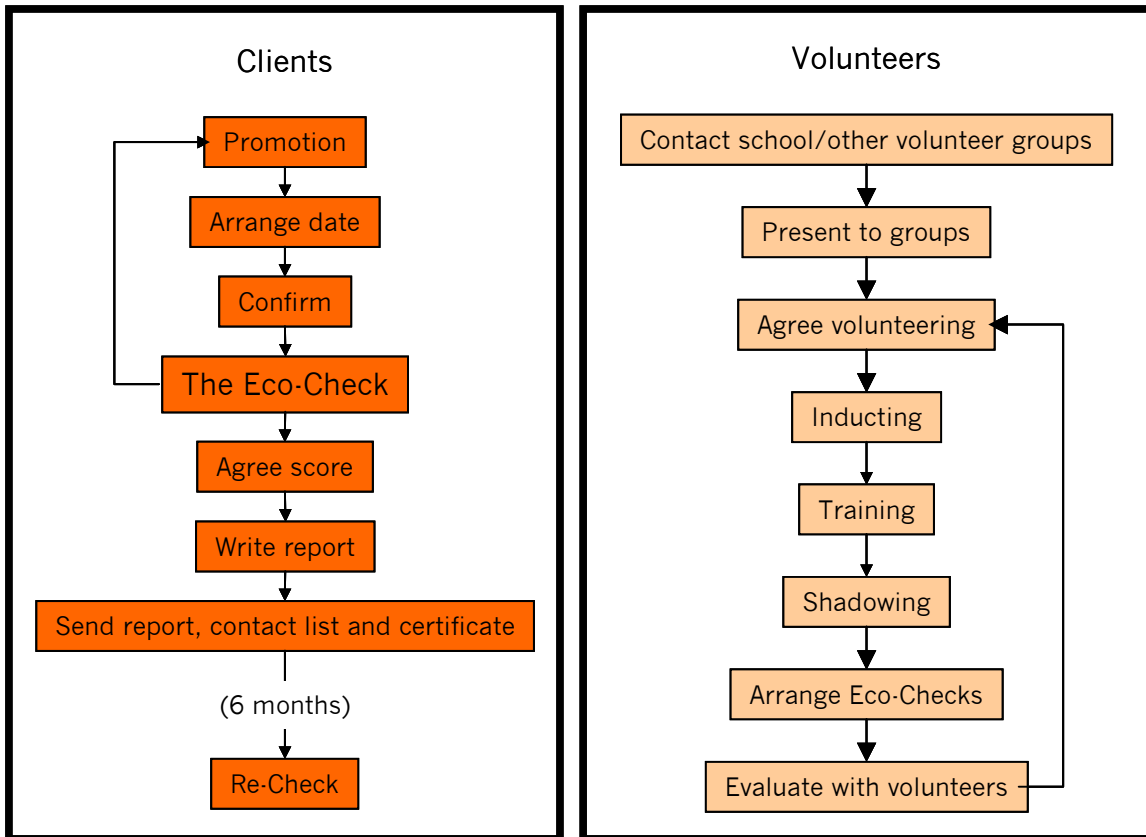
Clients

Promotion

Arrange date

Confirm

The Eco-Check

Agree score

Write report

Send report, contact list and certificate

(6 months)

Re-Check

Volunteers

Contact school/other volunteer groups

Present to groups

Agree volunteering

Inducting

Training

Shadowing

Arrange Eco-Checks

Evaluate with volunteers